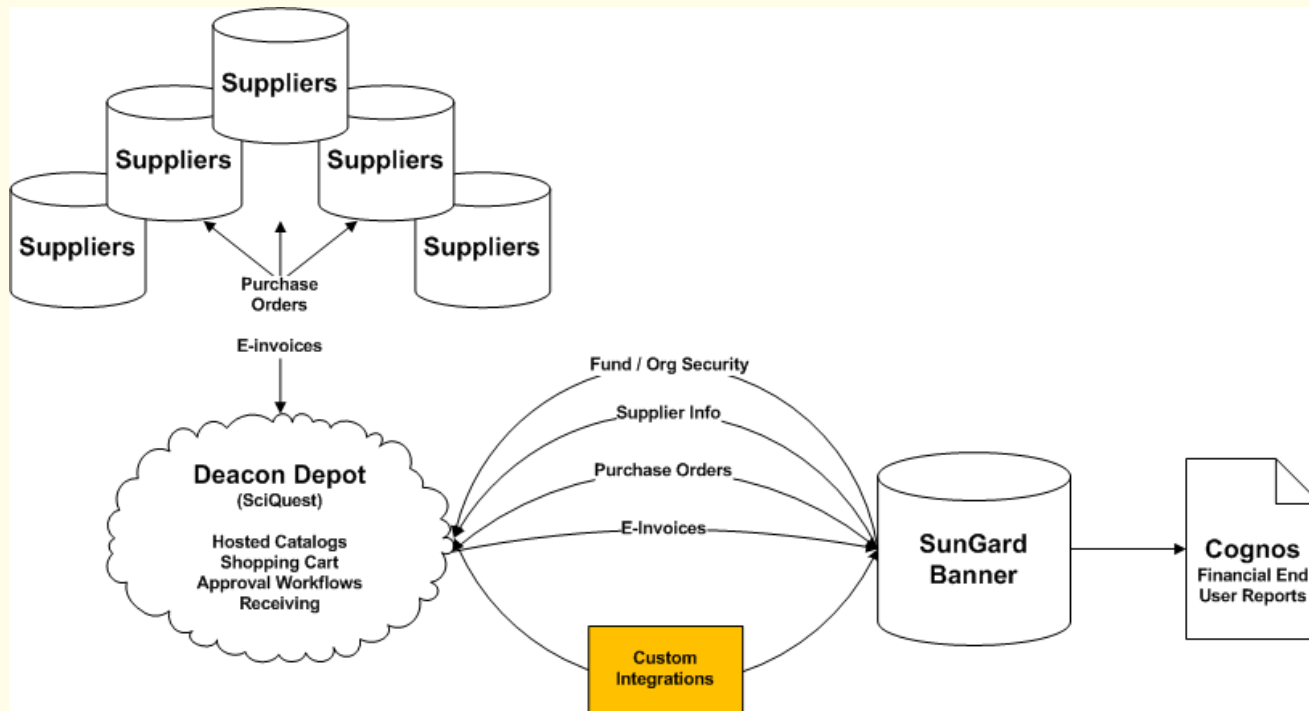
Suppliers

Suppliers

Suppliers

Suppliers

Suppliers

Purchase Orders

E-invoices

Deacon Depot
(SciQuest)

Hosted Catalogs
Shopping Cart
Approval Workflows
Receiving

Fund / Org Security

Supplier Info

Purchase Orders

E-Invoices

Custom Integrations

SunGard Banner

Cognos
Financial End User Reports